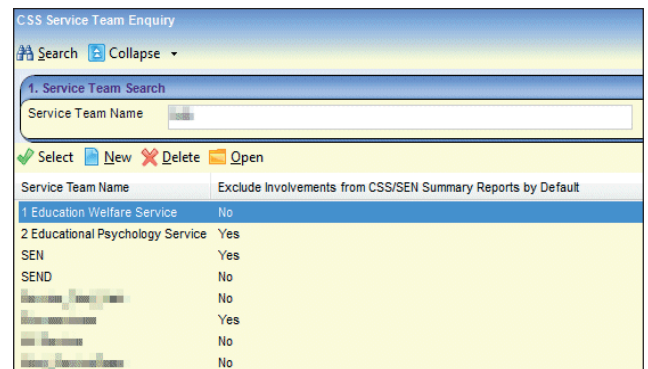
CSS Service Team Enquiry

Search Collapse

1. Service Team Search

Service Team Name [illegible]

Select New Delete Open

| Service Team Name | Exclude Involvements from CSS/SEN Summary Reports by Default |
|---|---|
| 1 Education Welfare Service | No |
| 2 Educational Psychology Service | Yes |
| SEN | Yes |
| SEND | No |
| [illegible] | No |
| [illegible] | Yes |
| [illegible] | No |
| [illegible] | No |